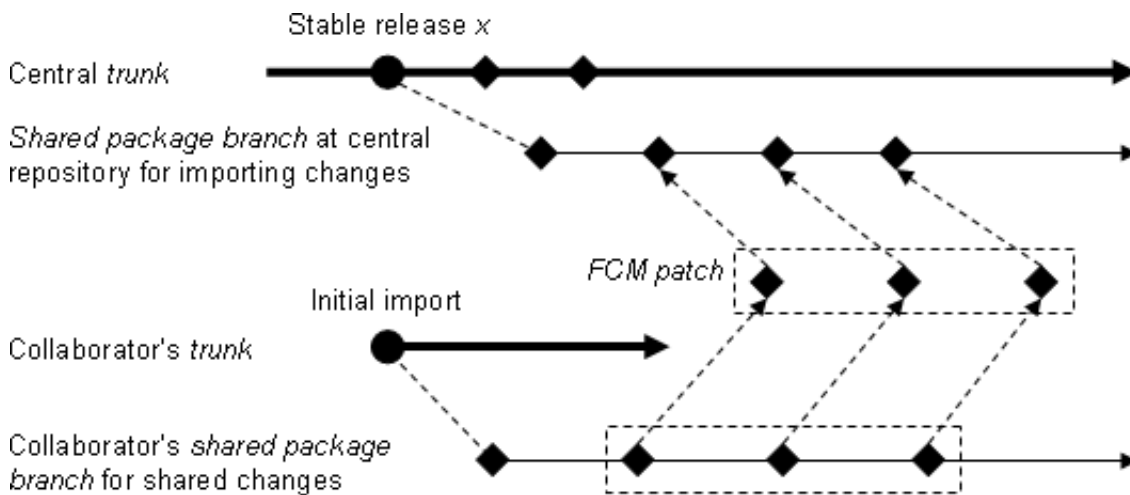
Stable release x

Central trunk

Shared package branch at central repository for importing changes

FCM patch

Initial import

Collaborator's trunk

Collaborator's shared package branch for shared changes